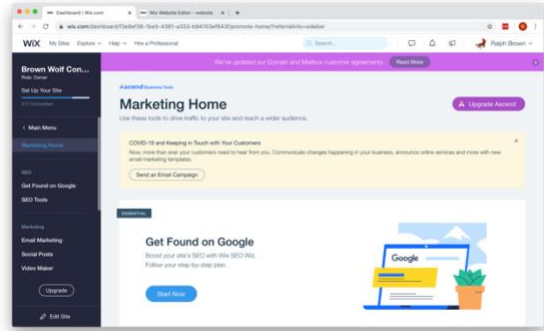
Dashboard | Wix.com
Wix Website Editor - website

wix.com/dashboard/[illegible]/promote-home?referralInfo=sidebar

WiX My Sites Explore Help Hire a Professional
Search...
Ralph Brown

We've updated our Domain and Mailbox customer agreements. Read More

Brown Wolf Con...
Role: Owner
Set Up Your Site
3/4 Completed

< Main Menu
Marketing Home

SEO
Get Found on Google
SEO Tools

Marketing
Email Marketing
Social Posts
Video Maker

Upgrade

Edit Site

Ascend Business Tools
Marketing Home
Use these tools to drive traffic to your site and reach a wider audience.

Upgrade Ascend

COVID-19 and Keeping in Touch with Your Customers
Now, more than ever your customers need to hear from you. Communicate changes happening in your business, announce online services and more with new email marketing templates.

Send an Email Campaign

ESSENTIAL

Get Found on Google
Boost your site's SEO with Wix SEO Wiz.
Follow your step-by-step plan.

Start Now

Google